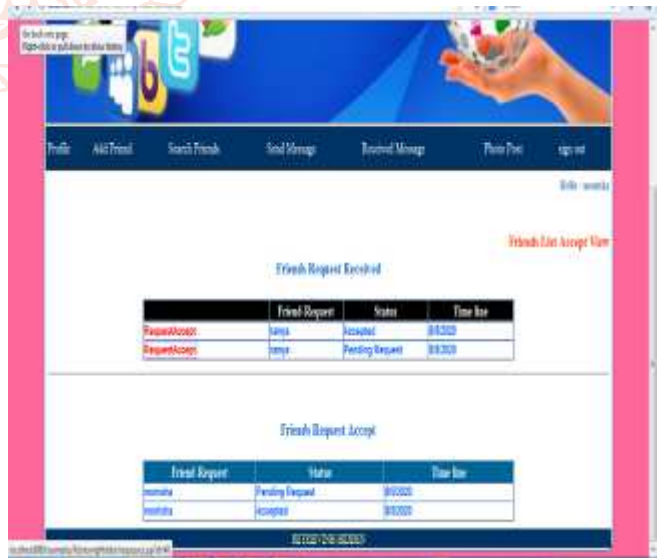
Profile Add Friend Search Friends Send Message Received Message Photo Post sign out

Hello : monisha

Friends List Accept View

Friends Request Received

| | Friend Request | Status | Time line |
|---|---|---|---|
| RequestAccept | tanya | Accepted | 8/8/2020 |
| RequestAccept | tanya | Pending Request | 8/8/2020 |

Friends Request Accept

| Friend Request | Status | Time line |
|---|---|---|
| monisha | Pending Request | 8/8/2020 |
| monisha | Accepted | 8/8/2020 |

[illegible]